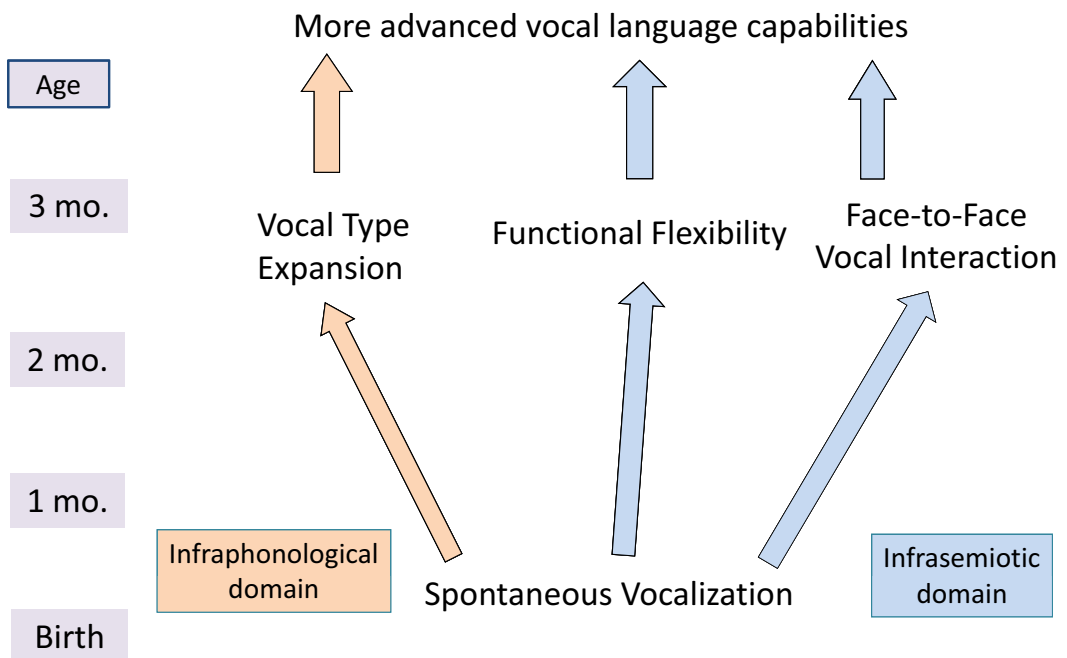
More advanced vocal language capabilities

Age

3 mo.

Vocal Type Expansion

Functional Flexibility

Face-to-Face Vocal Interaction

2 mo.

1 mo.

Infraphonological domain

Spontaneous Vocalization

Infrasemiotic domain

Birth